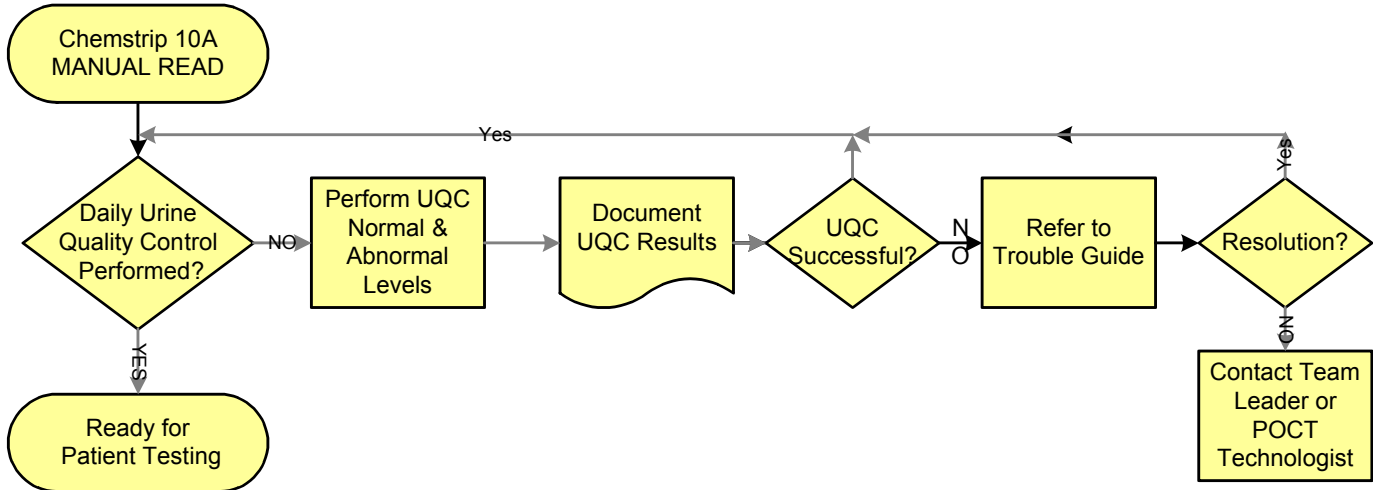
Chemstrip 10A MANUAL READ

Yes

Daily Urine Quality Control Performed?

NO

Perform UQC Normal & Abnormal Levels

Document UQC Results

UQC Successful?

NO

Refer to Trouble Guide

Resolution?

Yes

NO

Contact Team Leader or POCT Technologist

YES

Ready for Patient Testing